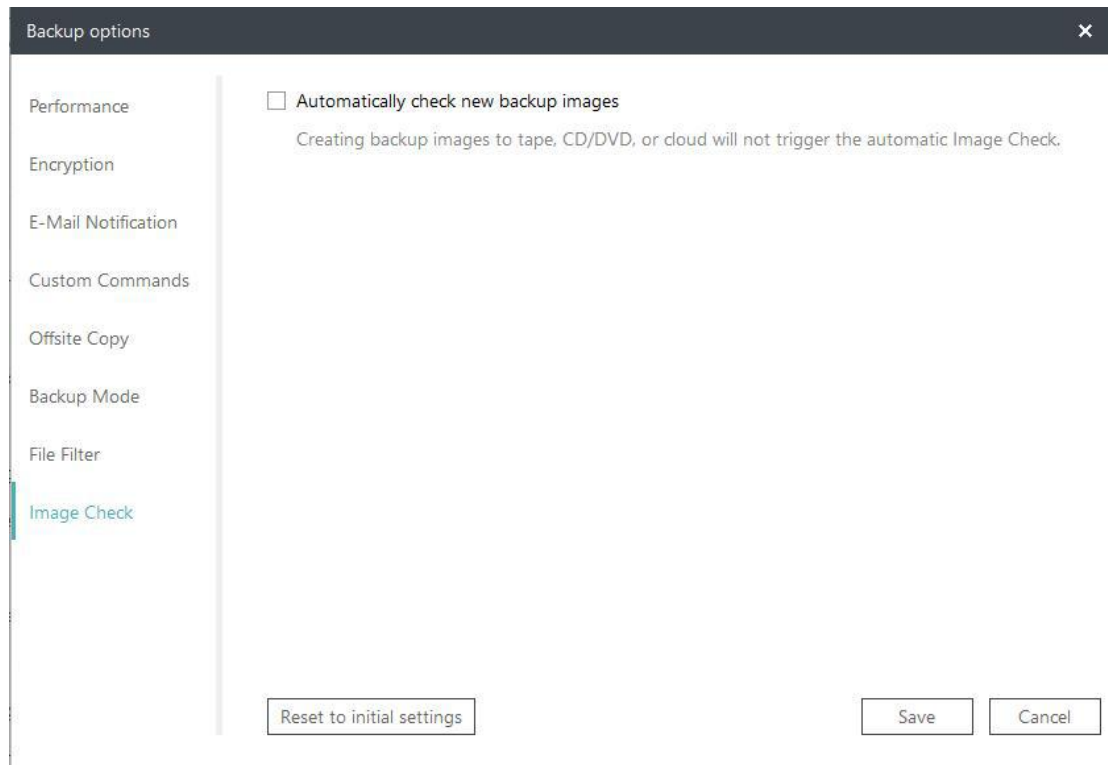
Backup options
×

Performance

Encryption

E-Mail Notification

Custom Commands

Offsite Copy

Backup Mode

File Filter

Image Check

Automatically check new backup images

Creating backup images to tape, CD/DVD, or cloud will not trigger the automatic Image Check.

Reset to initial settings

Save

Cancel